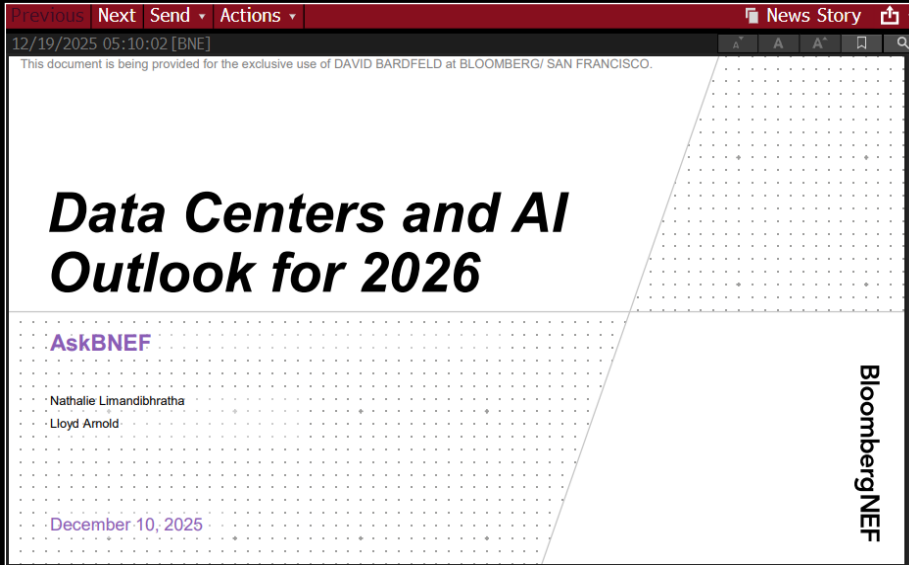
Previous Next Send ▾ Actions ▾ News Story

12/19/2025 05:10:02 [BNE]

A A A

This document is being provided for the exclusive use of DAVID BARDFELD at BLOOMBERG/ SAN FRANCISCO.

Data Centers and AI Outlook for 2026

AskBNEF

Nathalie Limandibhratha

Lloyd Arnold

December 10, 2025

BloombergNEF